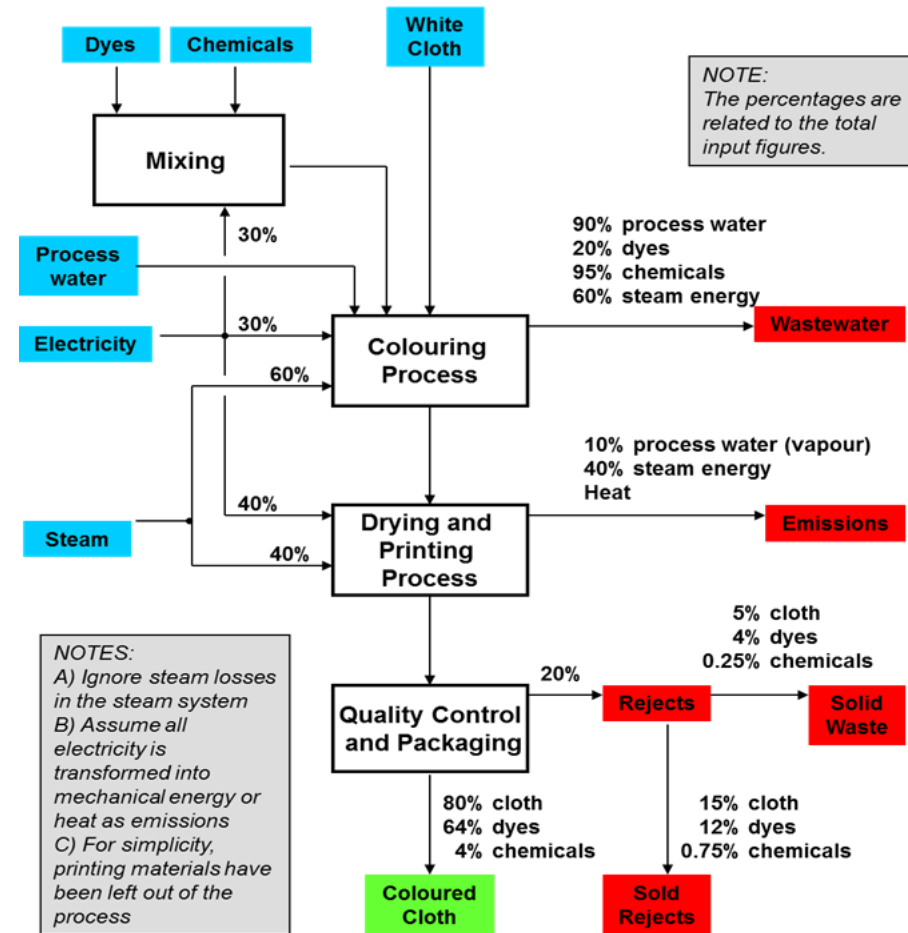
Dyes
Chemicals
White Cloth

NOTE:
The percentages are related to the total input figures.

Mixing

30%

Process water

Electricity
30%

60%

Colouring Process

90% process water
20% dyes
95% chemicals
60% steam energy

Wastewater

10% process water (vapour)
40% steam energy
Heat

40%

Steam

40%

Drying and Printing Process

Emissions

NOTES:
A) Ignore steam losses in the steam system
B) Assume all electricity is transformed into mechanical energy or heat as emissions
C) For simplicity, printing materials have been left out of the process

5% cloth
4% dyes
0.25% chemicals

20%

Quality Control and Packaging

Rejects

Solid Waste

80% cloth
64% dyes
4% chemicals

15% cloth
12% dyes
0.75% chemicals

Coloured Cloth

Sold Rejects